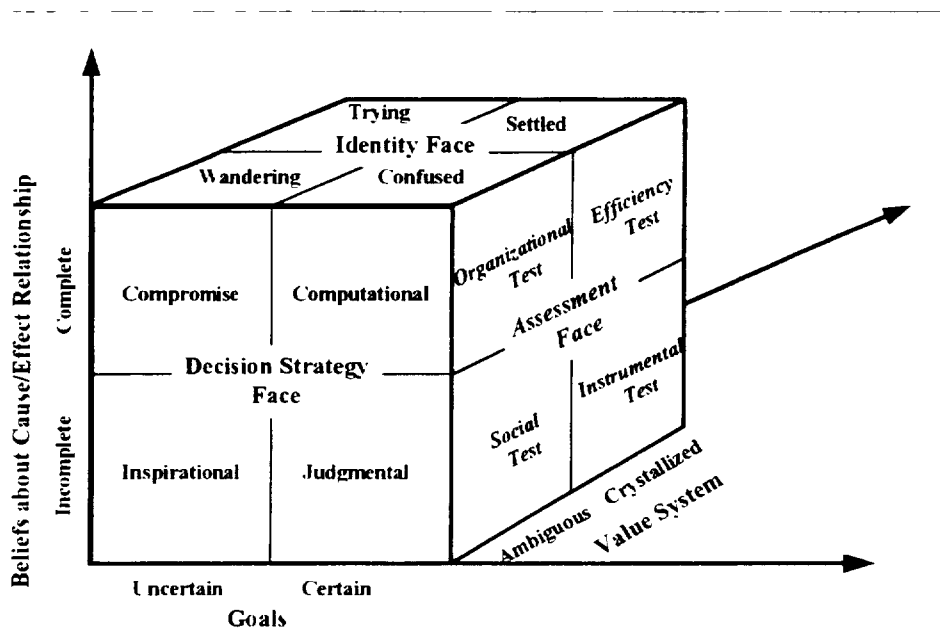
Trying
Settled
Identity Face
Wandering
Confused

Beliefs about Cause/Effect Relationship
Complete
Incomplete

Compromise
Computational
Decision Strategy Face
Inspirational
Judgmental

Organizational Test
Efficiency Test
Assessment Face
Social Test
Instrumental Test

Ambiguous
Crystallized
Value System

Uncertain
Certain
Goals